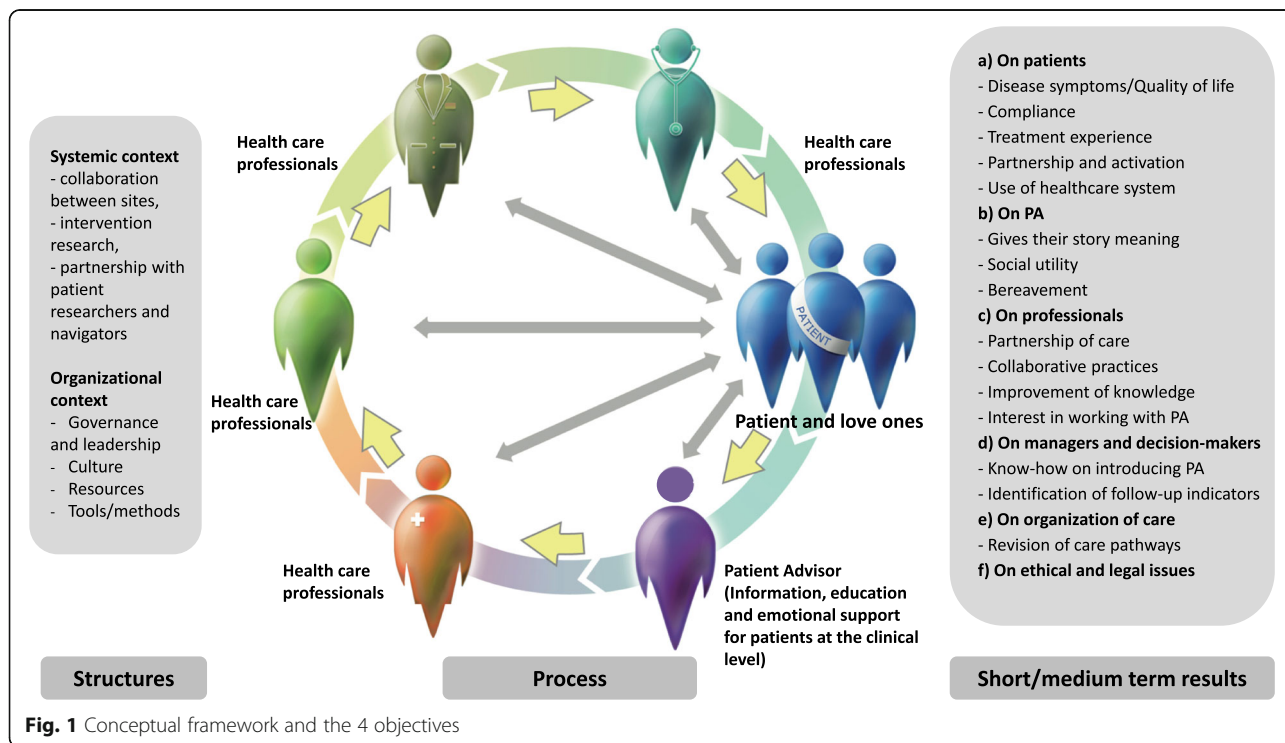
Systemic context
- collaboration between sites,
- intervention research,
- partnership with patient researchers and navigators

Organizational context
- Governance and leadership
- Culture
- Resources
- Tools/methods

Health care professionals

Health care professionals

Health care professionals

Health care professionals

PATIENT

Patient and love ones

Patient Advisor (Information, education and emotional support for patients at the clinical level)

a) On patients
- Disease symptoms/Quality of life
- Compliance
- Treatment experience
- Partnership and activation
- Use of healthcare system
b) On PA
- Gives their story meaning
- Social utility
- Bereavement
c) On professionals
- Partnership of care
- Collaborative practices
- Improvement of knowledge
- Interest in working with PA
d) On managers and decision-makers
- Know-how on introducing PA
- Identification of follow-up indicators
e) On organization of care
- Revision of care pathways
f) On ethical and legal issues

Structures

Process

Short/medium term results

Fig. 1 Conceptual framework and the 4 objectives